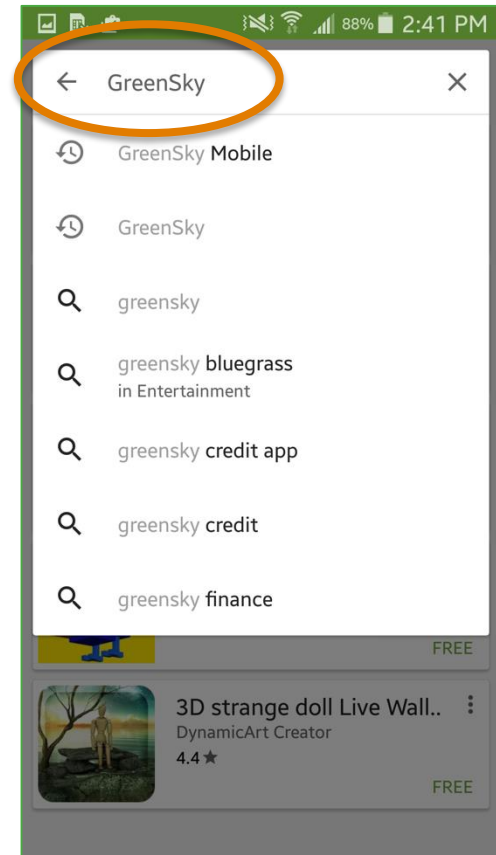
88% 2:41 PM

GreenSky

GreenSky Mobile

GreenSky

greensky

greensky bluegrass
in Entertainment

greensky credit app

greensky credit

greensky finance

FREE

3D strange doll Live Wall..
DynamicArt Creator
4.4 ★

FREE